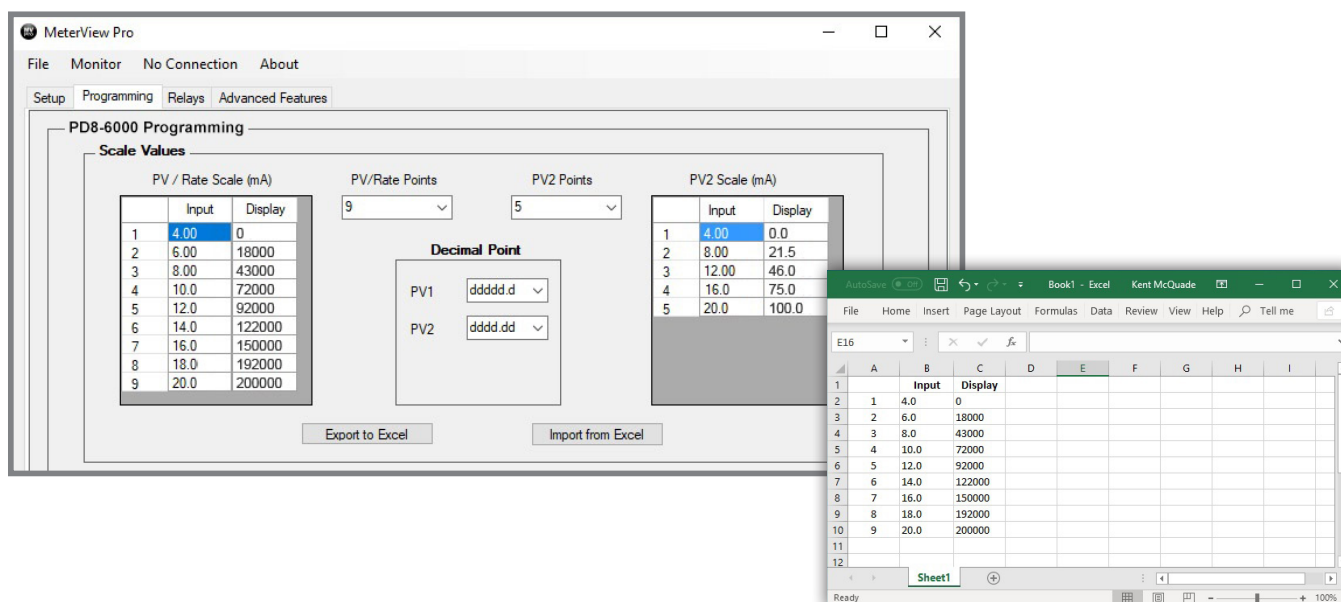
MeterView Pro

File Monitor No Connection About

Setup Programming Relays Advanced Features

PD8-6000 Programming

Scale Values

PV / Rate Scale (mA)

| | Input | Display |
|---|---|---|
| 1 | 4.00 | 0 |
| 2 | 6.00 | 18000 |
| 3 | 8.00 | 43000 |
| 4 | 10.0 | 72000 |
| 5 | 12.0 | 92000 |
| 6 | 14.0 | 122000 |
| 7 | 16.0 | 150000 |
| 8 | 18.0 | 192000 |
| 9 | 20.0 | 200000 |

PV/Rate Points
9

PV2 Points
5

Decimal Point
PV1 ddddd.d
PV2 dddd.dd

PV2 Scale (mA)

| | Input | Display |
|---|---|---|
| 1 | 4.00 | 0.0 |
| 2 | 8.00 | 21.5 |
| 3 | 12.00 | 46.0 |
| 4 | 16.0 | 75.0 |
| 5 | 20.0 | 100.0 |

Export to Excel
Import from Excel

AutoSave Off Book1 - Excel Kent McQuade

File Home Insert Page Layout Formulas Data Review View Help Tell me

E16

| | A | B | C | D | E | F | G | H | I |
|---|---|---|---|---|---|---|---|---|---|
| 1 | | Input | Display | | | | | | |
| 2 | 1 | 4.0 | 0 | | | | | | |
| 3 | 2 | 6.0 | 18000 | | | | | | |
| 4 | 3 | 8.0 | 43000 | | | | | | |
| 5 | 4 | 10.0 | 72000 | | | | | | |
| 6 | 5 | 12.0 | 92000 | | | | | | |
| 7 | 6 | 14.0 | 122000 | | | | | | |
| 8 | 7 | 16.0 | 150000 | | | | | | |
| 9 | 8 | 18.0 | 192000 | | | | | | |
| 10 | 9 | 20.0 | 200000 | | | | | | |
| 11 | | | | | | | | | |
| 12 | | | | | | | | | |

Sheet1

Ready 100%